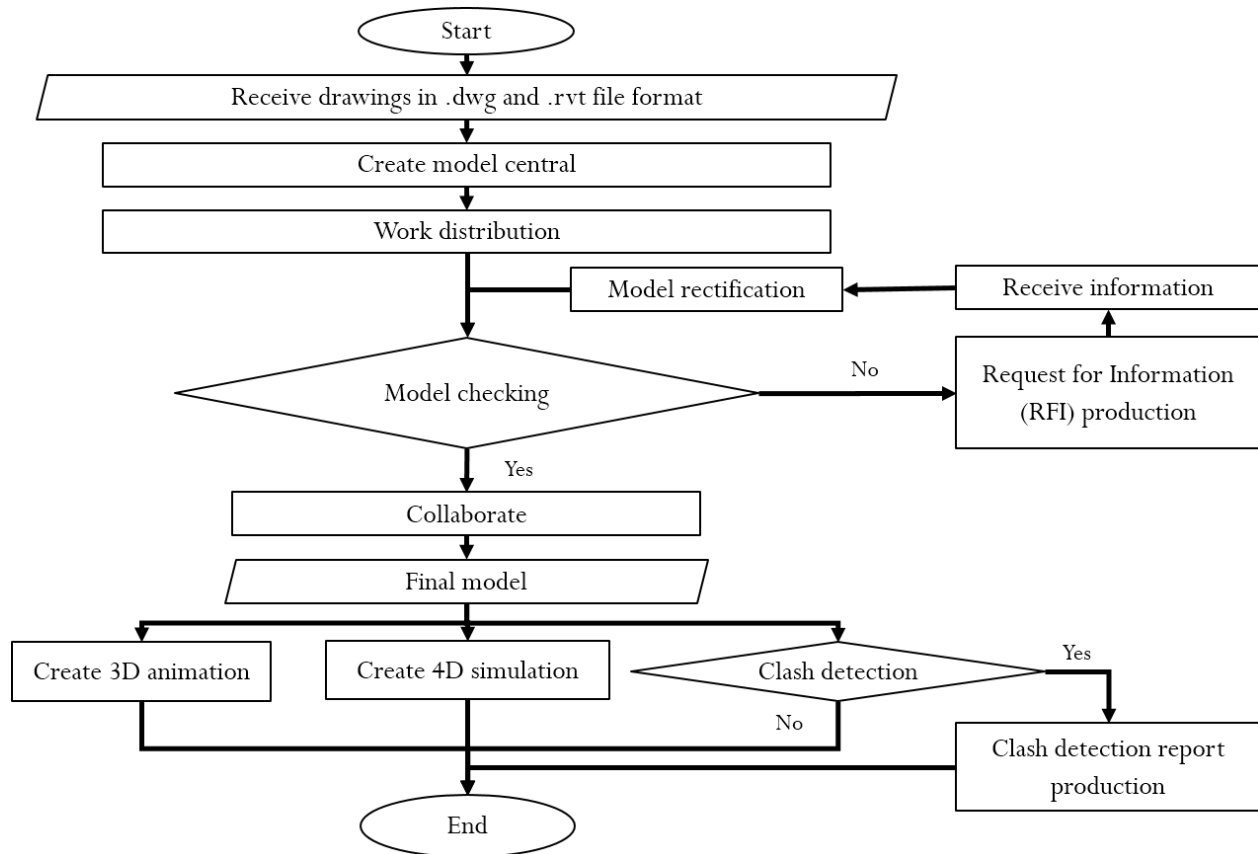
Start

Receive drawings in .dwg and .rvt file format

Create model central

Work distribution

Model rectification

Receive information

Model checking

No

Request for Information (RFI) production

Yes

Collaborate

Final model

Create 3D animation

Create 4D simulation

Clash detection

Yes

No

Clash detection report production

End